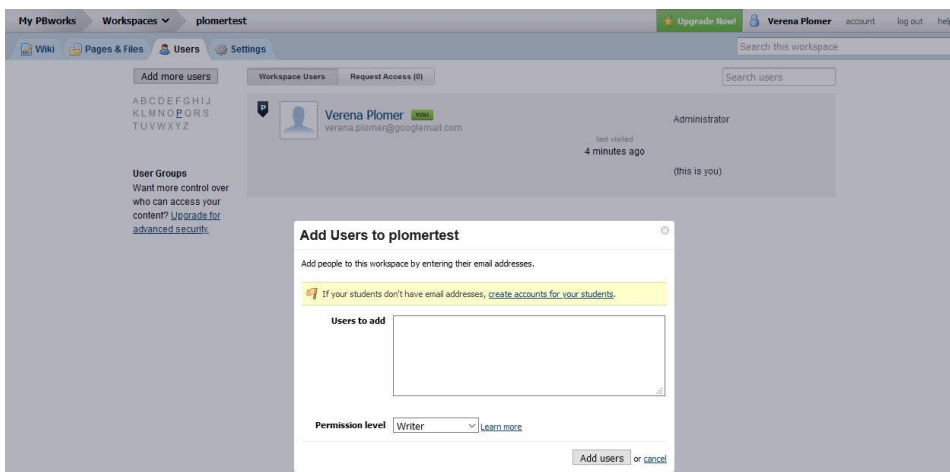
My PBworks Workspaces plomertest

Upgrade Now! Verena Plomer account log out help

Wiki Pages & Files Users Settings

Search this workspace

Add more users

Workspace Users Request Access (0)

Search users

A B C D E F G H I J K L M N O P Q R S T U V W X Y Z

P

Verena Plomer YOU
verena.plomer@googlemail.com

last visited
4 minutes ago

Administrator

(this is you)

User Groups
Want more control over who can access your content? Upgrade for advanced security.

Add Users to plomertest

Add people to this workspace by entering their email addresses.

If your students don't have email addresses, create accounts for your students.

Users to add

Permission level Writer Learn more

Add users or cancel